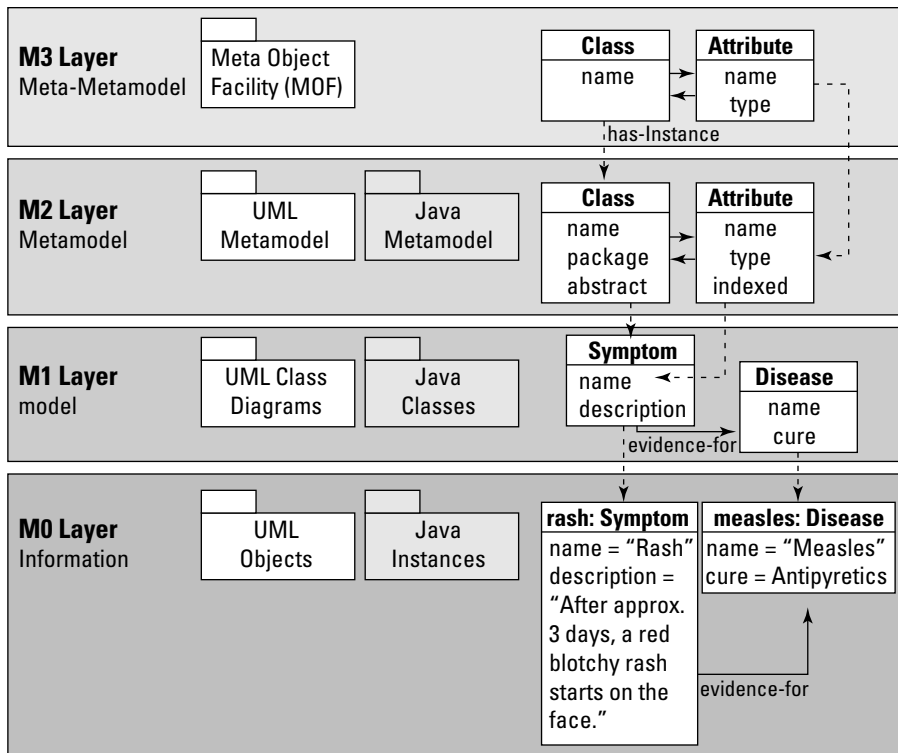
M3 Layer
Meta-Metamodel

Meta Object Facility (MOF)

| Class |
|---|
| name |

| Attribute |
|---|
| name type |

has-Instance

M2 Layer
Metamodel

UML Metamodel

Java Metamodel

| Class |
|---|
| name package abstract |

| Attribute |
|---|
| name type indexed |

M1 Layer
model

UML Class Diagrams

Java Classes

| Symptom |
|---|
| name description |

| Disease |
|---|
| name cure |

evidence-for

M0 Layer
Information

UML Objects

Java Instances

| rash: Symptom |
|---|
| name = “Rash” description = “After approx. 3 days, a red blotchy rash starts on the face.” |

| measles: Disease |
|---|
| name = “Measles” cure = Antipyretics |

evidence-for